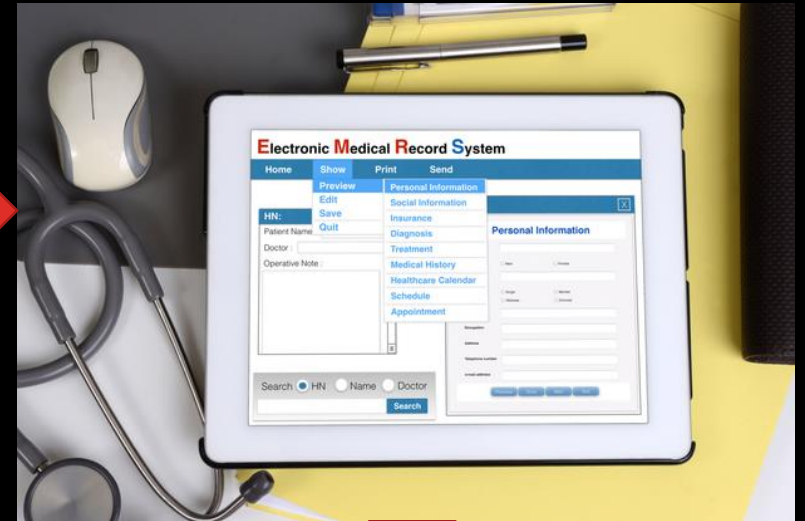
Electronic Medical Record System

Home
Show
Print
Send

Preview
Edit
Save
Quit

Personal Information
Social Information
Insurance
Diagnosis
Treatment
Medical History
Healthcare Calendar
Schedule
Appointment

HN:
Patient Name
Doctor :
Operative Note :

Personal Information

Search HN Name Doctor
Search